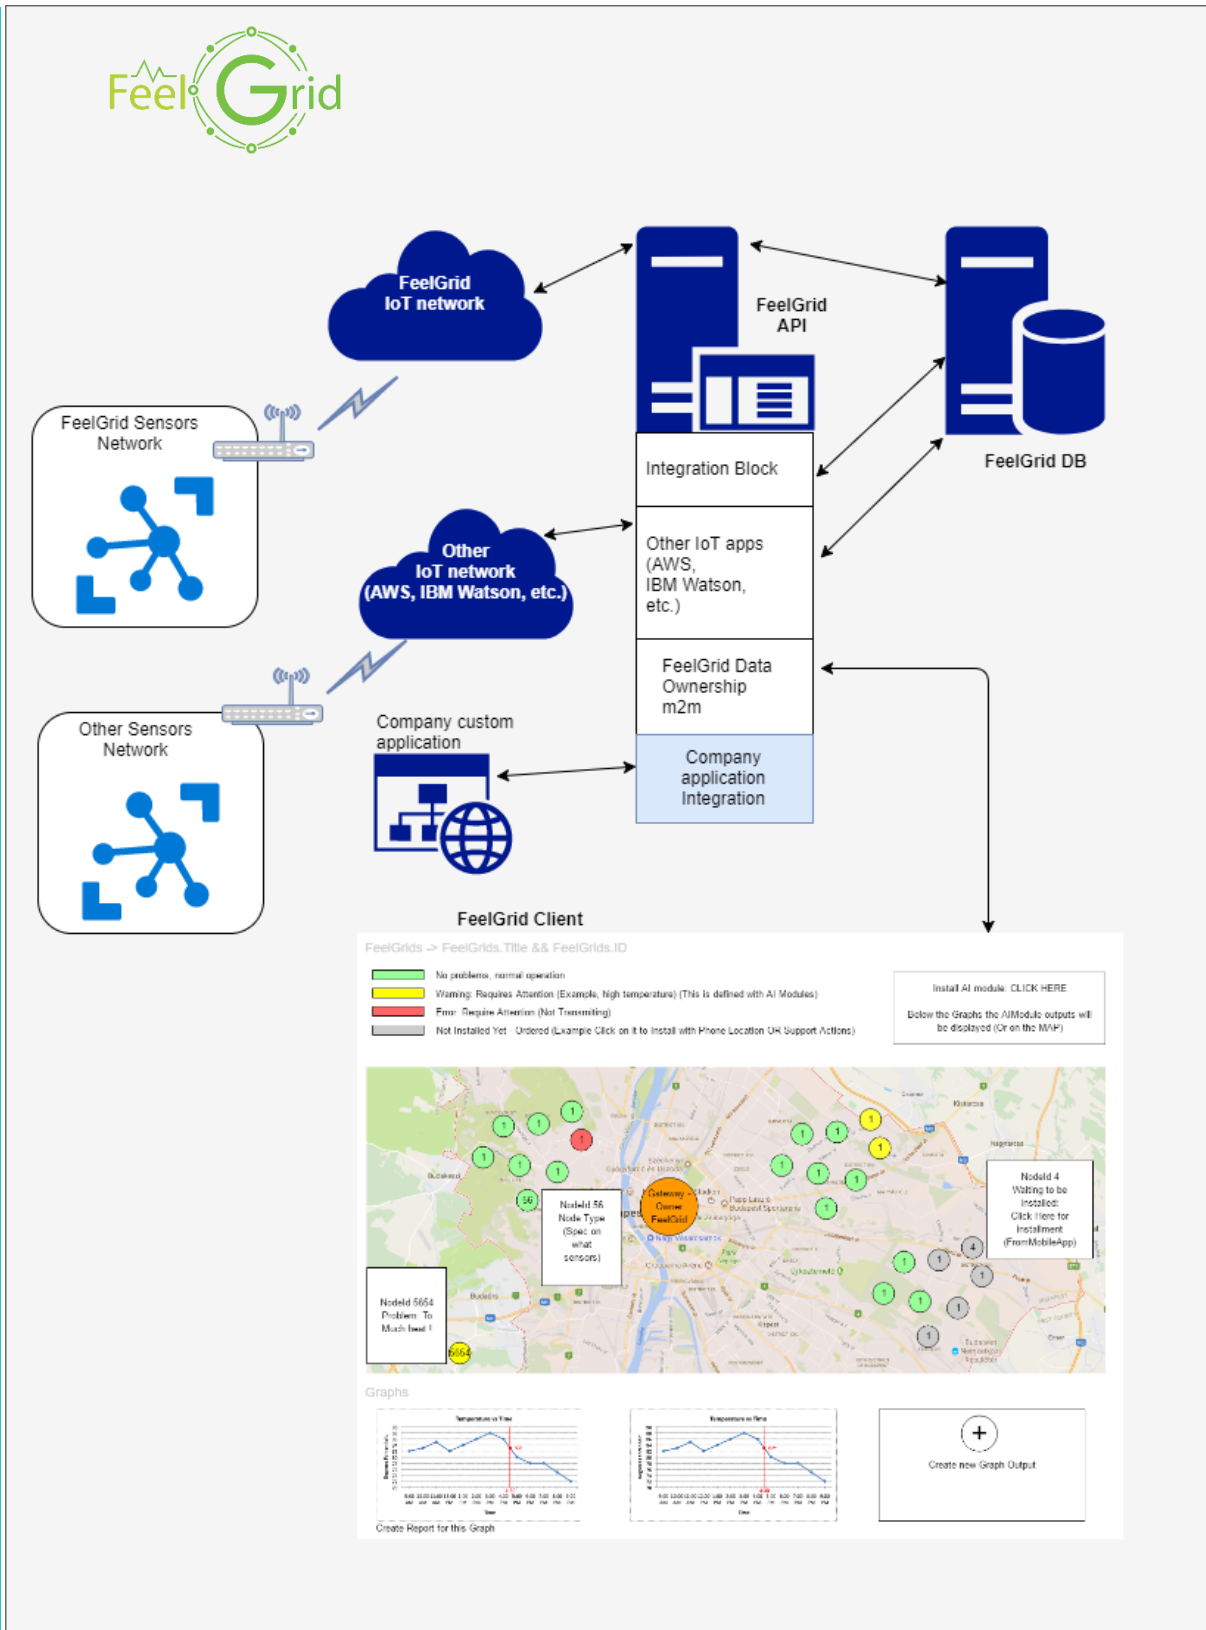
FeelGrid

FeelGrid IoT network

FeelGrid API

FeelGrid DB

FeelGrid Sensors Network

Integration Block

Other IoT network (AWS, IBM Watson, etc.)

Other IoT apps (AWS, IBM Watson, etc.)

FeelGrid Data Ownership m2m

Other Sensors Network

Company custom application

Company application Integration

FeelGrid Client

FeelGrids -> FeelGrids.Title && FeelGrids.ID

No problems, normal operation
Warning: Requires Attention (Example, high temperature) (This is defined with AI Modules)
Error: Require Attention (Not Transmitting)
Not Installed Yet - Ordered (Example Click on it to install with Phone Location OR Support Actions)

Install AI module: CLICK HERE

Below the Graphs the AIModule outputs will be displayed (Or on the MAP)

NodeId 56 Node Type (Spec on what sensors)

Gateway - Owner FeelGrid

NodeId 4 Waiting to be installed: Click Here for Installment (FromMobileApp)

NodeId 5654 Problem: To Much heat !

5654

56

Graphs

Temperature vs Time

Temperature vs Time

Create new Graph Output

Create Report for this Graph